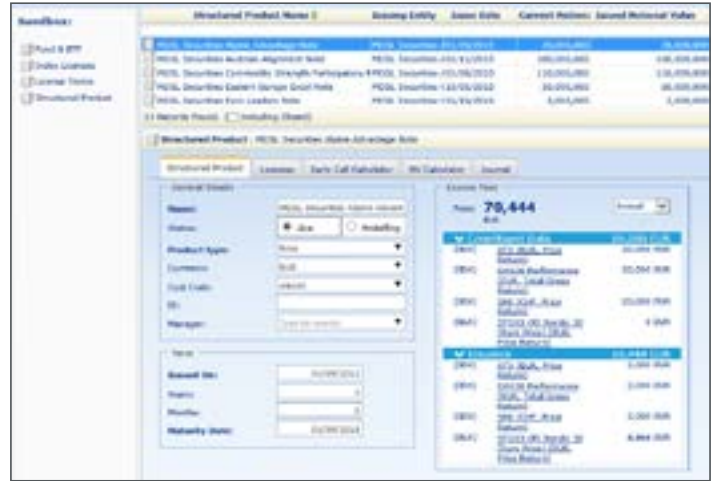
Sandbox:

Fund & ETF
Index Licenses
License Terms
Structured Product

| Structured Product Name | Issuing Entity | Issue Date | Current Notional | Issued Notional Value |
|---|---|---|---|---|
| MSDL Securities Alpine Advantage Note | MSDL Securities | 01/09/2013 | 70,000,000 | 70,000,000 |
| MSDL Securities Australia Alignment Note | MSDL Securities | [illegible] | 100,000,000 | 100,000,000 |
| MSDL Securities Commodity Strength Participation N | MSDL Securities | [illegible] | 110,000,000 | 110,000,000 |
| MSDL Securities Eastern Europe Growth Note | MSDL Securities | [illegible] | 30,000,000 | 30,000,000 |
| MSDL Securities Euro Leaders Note | MSDL Securities | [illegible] | 5,000,000 | 5,000,000 |

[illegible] Records Found Including Closed

Structured Product : MSDL Securities Alpine Advantage Note

Structured Product | Licenses | Early Call Calculator | PV Calculator | Journal

General Details
Name: MSDL Securities Alpine Advant
Status: Live | Modelling
Product Type: Note
Currency: EUR
Cost Code: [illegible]
ID:
Manager: Type to search

Term
Issued On: 01/09/2013
Years: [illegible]
Months: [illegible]
Maturity Date: 01/09/2016

License Fees
Total: 70,444 EUR
Annual

Constituent Data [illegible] EUR
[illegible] STX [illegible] Price Return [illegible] EUR
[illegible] Performance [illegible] Total Gross Return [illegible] EUR
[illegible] Price Return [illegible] EUR
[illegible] Price Return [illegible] EUR

Issuance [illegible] EUR
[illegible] STX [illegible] Price Return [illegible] EUR
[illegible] Performance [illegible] Total Gross Return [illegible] EUR
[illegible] Price Return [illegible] EUR
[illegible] Price Return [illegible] EUR